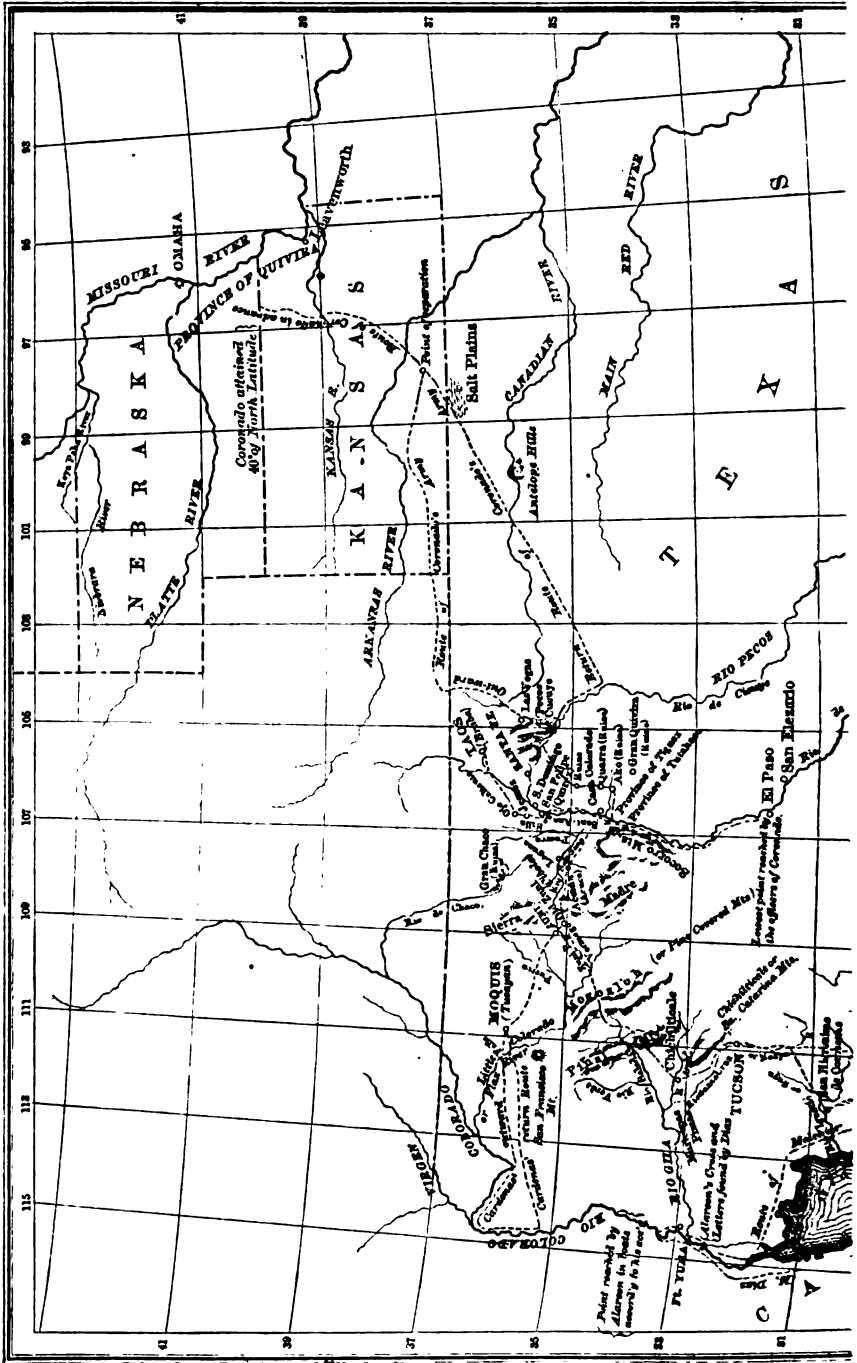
41
39
37
35
33
31

93
95
97
99
101
103
105
107
109
111
113
115

NEBRASKA
MISSOURI
OMAHA
RIVER
PROVINCE OF QUIVIRA
Leavenworth
PLATTE
RIVER
Republican River
Coronado attained 40° of North Latitude
KANSAS
KANSAS R.
Point of separation
Salt Plains
ARKANSAS
RIVER
Route of Coronado's Army
Coronado's
CANADIAN
RIVER
Antelope Hills
Route of
TEXAS
MAIN
RED
RIVER
RIO PECOS
Rio de Cicuye
El Paso
San Elezario
TAOS
SANTA FE
Las Vegas
Pecos
Cicuye
S. Domingo
San Felipe
Gran Quivira
Abo
Province of Tiguex
Province of Tutahaco
Gran Chaco
Sierra
Madre
MOQUIS
(Tusayan)
Little Colorado
San Francisco Mt.
COLORADO
VIRGEN
Cardenas
return Route
(or Pine Covered Mts.)
Zenacat point reached by the officers of Coronado
Chichilticale or St. Catarina Mts.
Chichilticale
TUCSON
Alarcon's Cross and Letters found by Diaz
RIO GILA
Ft. YUMA
Point reached by Alarcon in boats according to his acct.
COLORADO
Route of
San Ildefonso de Cuirimpo
C
A